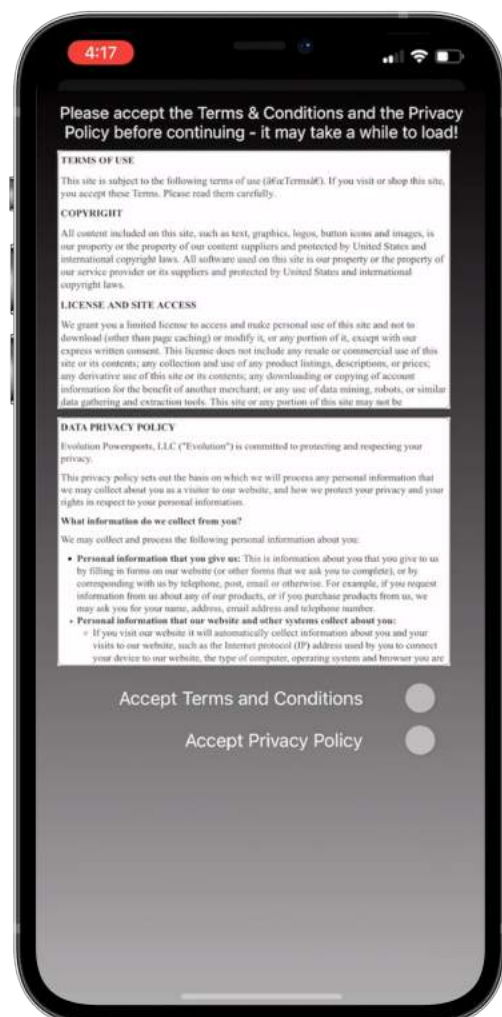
4:17

Please accept the Terms & Conditions and the Privacy Policy before continuing - it may take a while to load!

TERMS OF USE

This site is subject to the following terms of use (â€œTermsâ€). If you visit or shop this site, you accept these Terms. Please read them carefully.

COPYRIGHT

All content included on this site, such as text, graphics, logos, button icons and images, is our property or the property of our content suppliers and protected by United States and international copyright laws. All software used on this site is our property or the property of our service provider or its suppliers and protected by United States and international copyright laws.

LICENSE AND SITE ACCESS

We grant you a limited license to access and make personal use of this site and not to download (other than page caching) or modify it, or any portion of it, except with our express written consent. This license does not include any resale or commercial use of this site or its contents; any collection and use of any product listings, descriptions, or prices; any derivative use of this site or its contents; any downloading or copying of account information for the benefit of another merchant; or any use of data mining, robots, or similar data gathering and extraction tools. This site or any portion of this site may not be

DATA PRIVACY POLICY

Evolution Powersports, LLC ("Evolution") is committed to protecting and respecting your privacy.

This privacy policy sets out the basis on which we will process any personal information that we may collect about you as a visitor to our website, and how we protect your privacy and your rights in respect to your personal information.

What information do we collect from you?

We may collect and process the following personal information about you:

• Personal information that you give us: This is information about you that you give to us by filling in forms on our website (or other forms that we ask you to complete), or by corresponding with us by telephone, post, email or otherwise. For example, if you request information from us about any of our products, or if you purchase products from us, we may ask you for your name, address, email address and telephone number.
• Personal information that our website and other systems collect about you:
◦ If you visit our website it will automatically collect information about you and your visits to our website, such as the Internet protocol (IP) address used by you to connect your device to our website, the type of computer, operating system and browser you are

Accept Terms and Conditions

Accept Privacy Policy